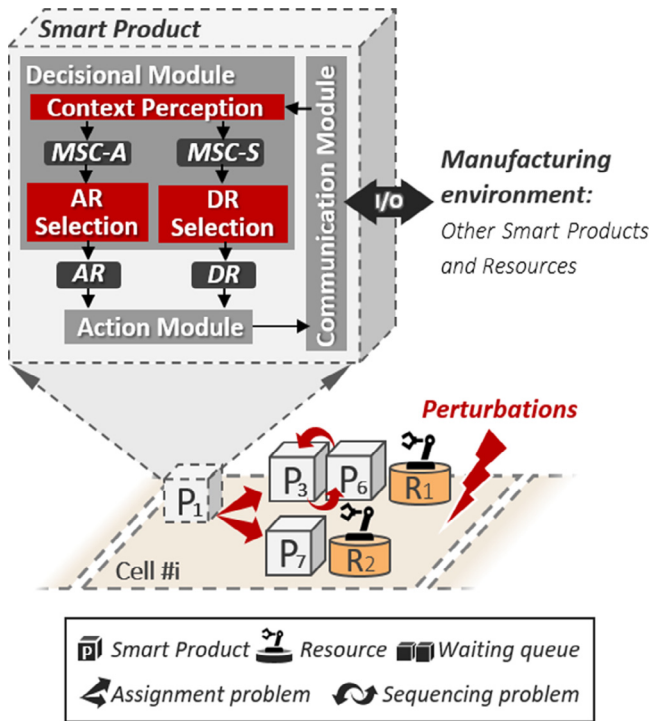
Smart Product

Decisional Module

Context Perception

MSC-A

MSC-S

AR Selection

DR Selection

AR

DR

Action Module

Communication Module

I/O

Manufacturing environment:

Other Smart Products and Resources

Perturbations

P$_1$

P$_3$

P$_6$

R$_1$

P$_7$

R$_2$

Cell #i

P Smart Product Resource Waiting queue

Assignment problem Sequencing problem